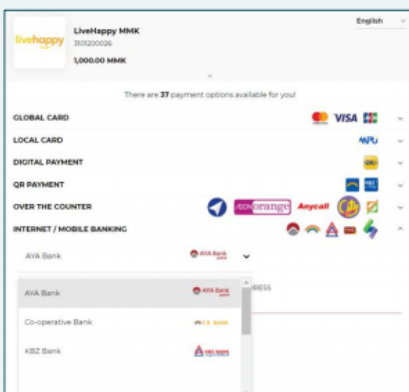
English

livehappy

LiveHappy MMK
3101200026
1,000.00 MMK

There are 37 payment options available for you!

GLOBAL CARD
VISA JCB

LOCAL CARD
MPU

DIGITAL PAYMENT

QR PAYMENT

OVER THE COUNTER
orange Anycall

INTERNET / MOBILE BANKING

AYA Bank
AYA Bank

AYA Bank
AYA Bank

RESS

Co-operative Bank
CB BANK

KBZ Bank
KBZ BANK